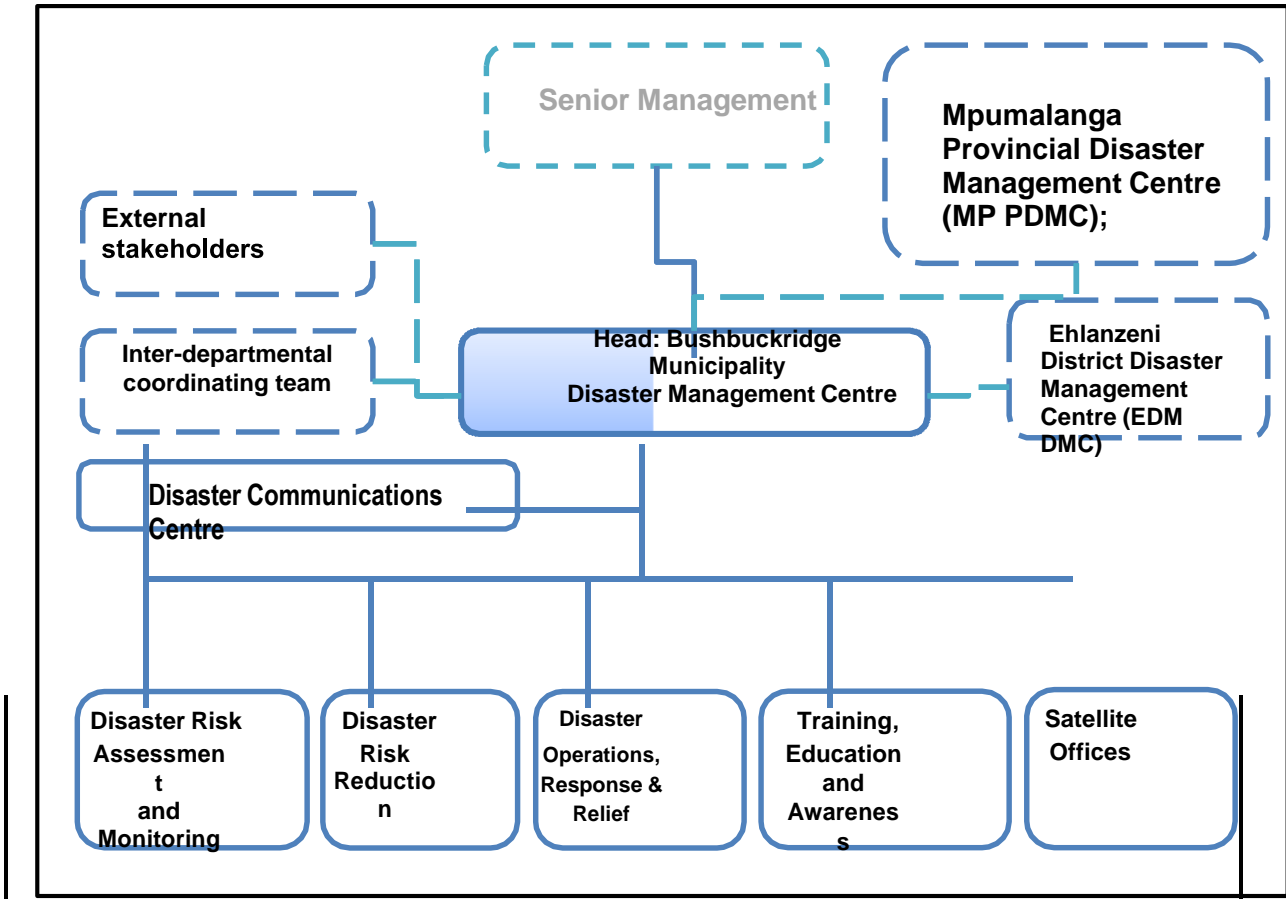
Senior Management

Mpumalanga Provincial Disaster Management Centre (MP PDMC);

External stakeholders

Inter-departmental coordinating team

Head: Bushbuckridge Municipality Disaster Management Centre

Ehlanzeni District Disaster Management Centre (EDM DMC)

Disaster Communications Centre

Disaster Risk Assessmen t and Monitoring

Disaster Risk Reductio n

Disaster Operations, Response & Relief

Training, Education and Awarenes s

Satellite Offices